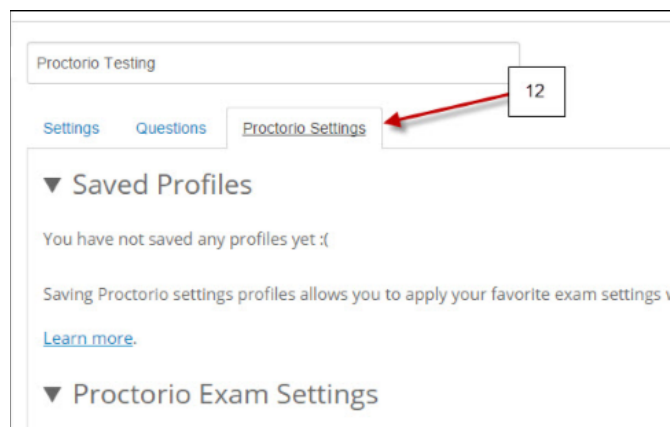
Proctorio Testing

12

Settings Questions Proctorio Settings

▼ Saved Profiles

You have not saved any profiles yet :(

Saving Proctorio settings profiles allows you to apply your favorite exam settings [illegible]

Learn more.

▼ Proctorio Exam Settings